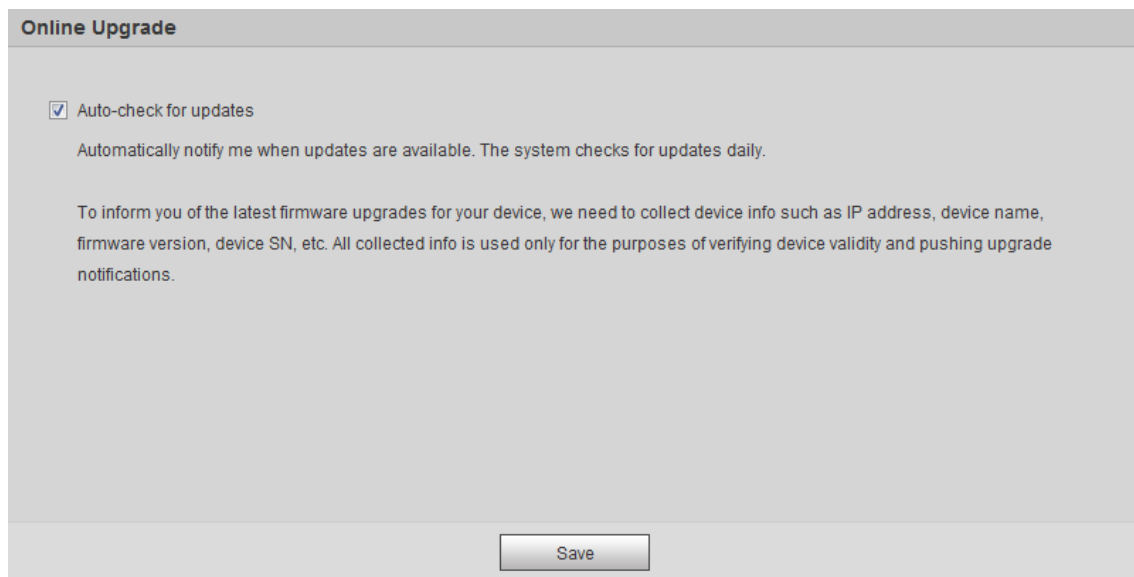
Online Upgrade

Auto-check for updates

Automatically notify me when updates are available. The system checks for updates daily.

To inform you of the latest firmware upgrades for your device, we need to collect device info such as IP address, device name, firmware version, device SN, etc. All collected info is used only for the purposes of verifying device validity and pushing upgrade notifications.

Save